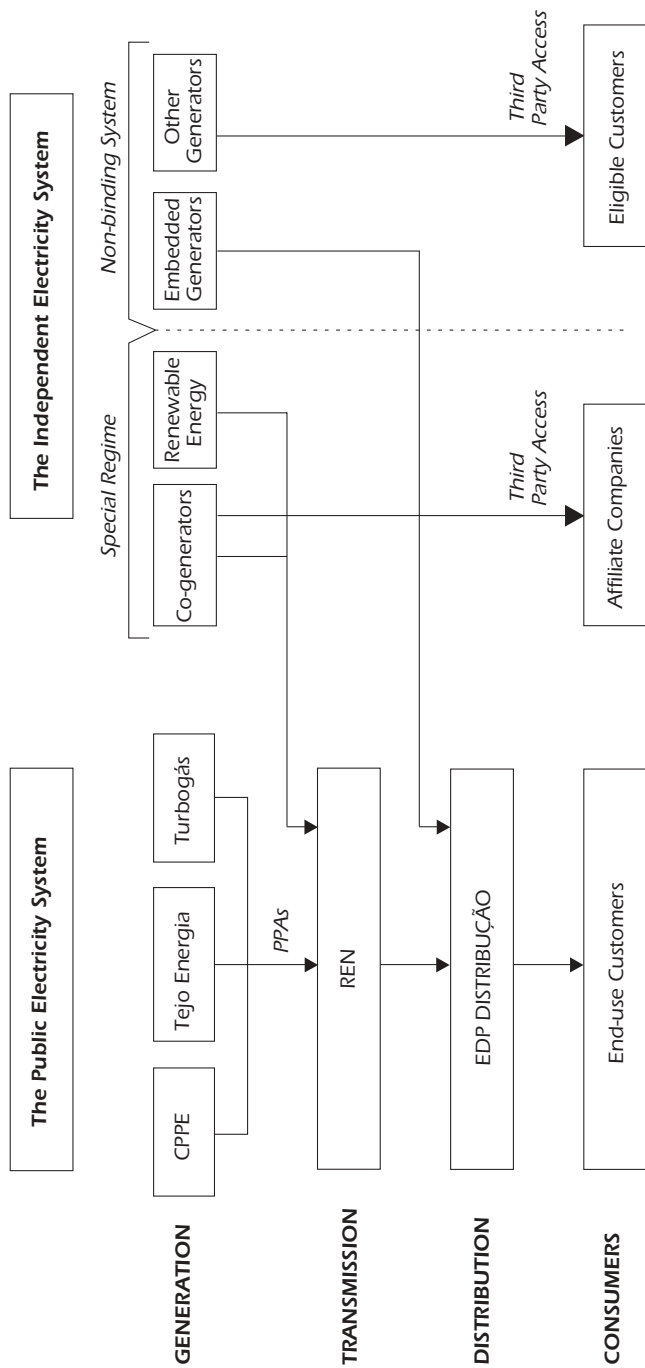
The Public Electricity System

The Independent Electricity System

Special Regime

Non-binding System

GENERATION

CPPE

Tejo Energia

Turbogás

Co-generators

Renewable Energy

Embedded Generators

Other Generators

PPAs

TRANSMISSION

REN

DISTRIBUTION

EDP DISTRIBUÇÃO

Third Party Access

Third Party Access

CONSUMERS

End-use Customers

Affiliate Companies

Eligible Customers